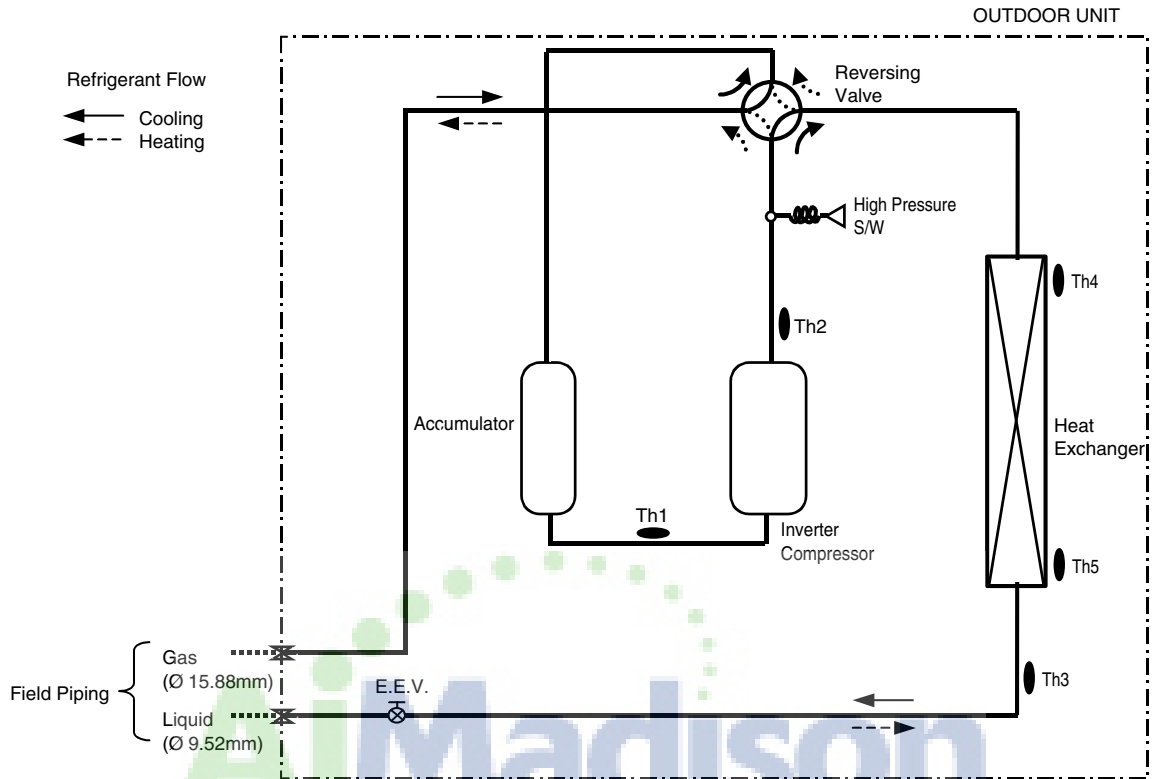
OUTDOOR UNIT

Refrigerant Flow

Cooling

Heating

Reversing Valve

High Pressure S/W

Th4

Th2

Accumulator

Heat Exchanger

Th1

Inverter Compressor

Th5

Field Piping

Gas (Ø 15.88mm)

Liquid (Ø 9.52mm)

E.E.V.

Th3

AiMadison